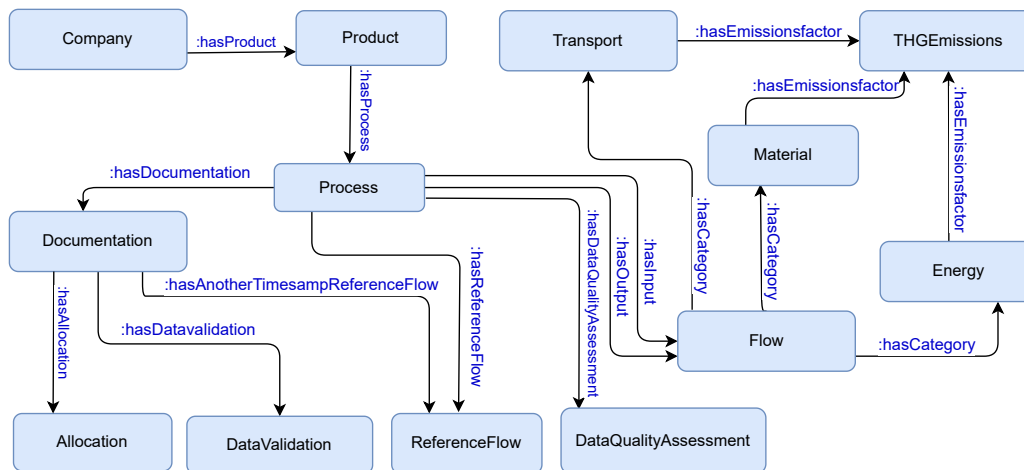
Company
:hasProduct
Product
Transport
:hasEmissionsfactor
THGEmissions
:hasProcess
:hasEmissionsfactor
:hasEmissionsfactor
Material
:hasDocumentation
Process
Documentation
:hasCategory
:hasCategory
:hasDataQualityAssessment
:hasOutput
:hasInput
Energy
:hasAnotherTimesampReferenceFlow
:hasReferenceFlow
:hasAllocation
:hasDatavalidation
Flow
:hasCategory
Allocation
DataValidation
ReferenceFlow
DataQualityAssessment